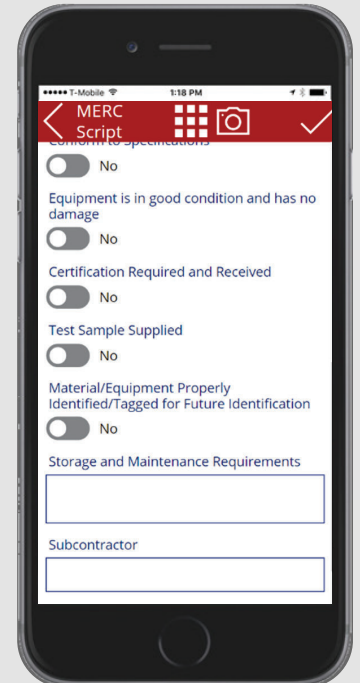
●●●●● T-Mobile 1:18 PM

MERC Script

Conform to Specifications

No

Equipment is in good condition and has no damage

No

Certification Required and Received

No

Test Sample Supplied

No

Material/Equipment Properly Identified/Tagged for Future Identification

No

Storage and Maintenance Requirements

Subcontractor